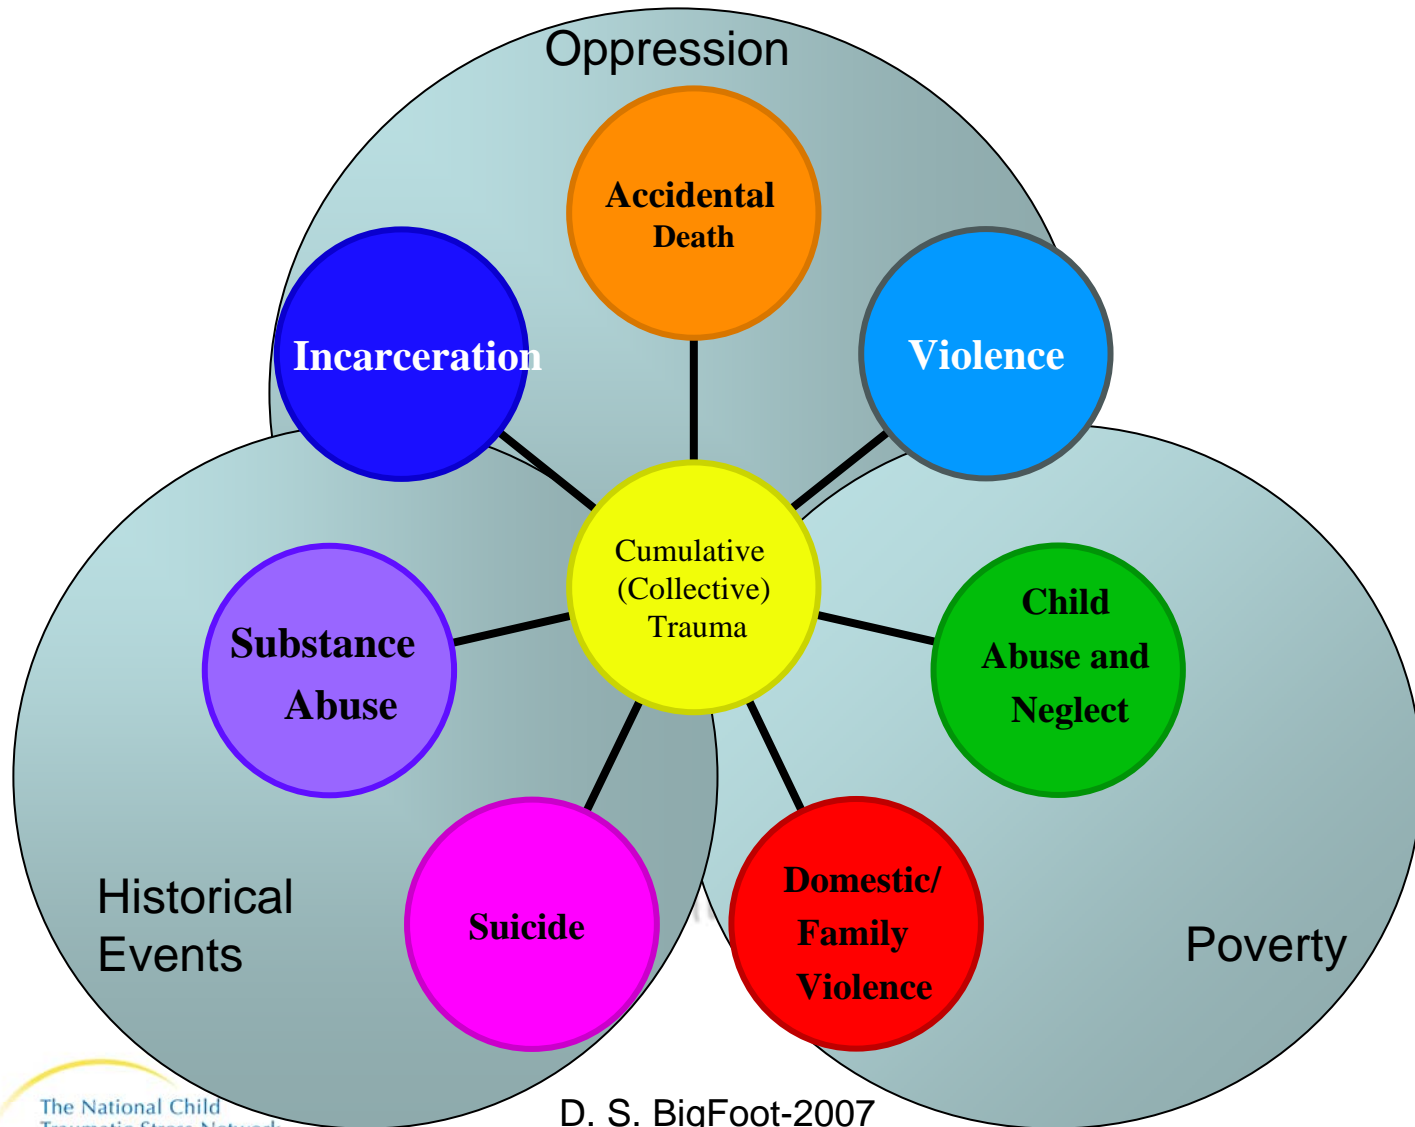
Oppression

Accidental Death

Incarceration

Violence

Cumulative (Collective) Trauma

Substance Abuse

Child Abuse and Neglect

Suicide

Domestic/ Family Violence

Historical Events

Poverty

The National Child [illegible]

D. S. BigFoot-2007